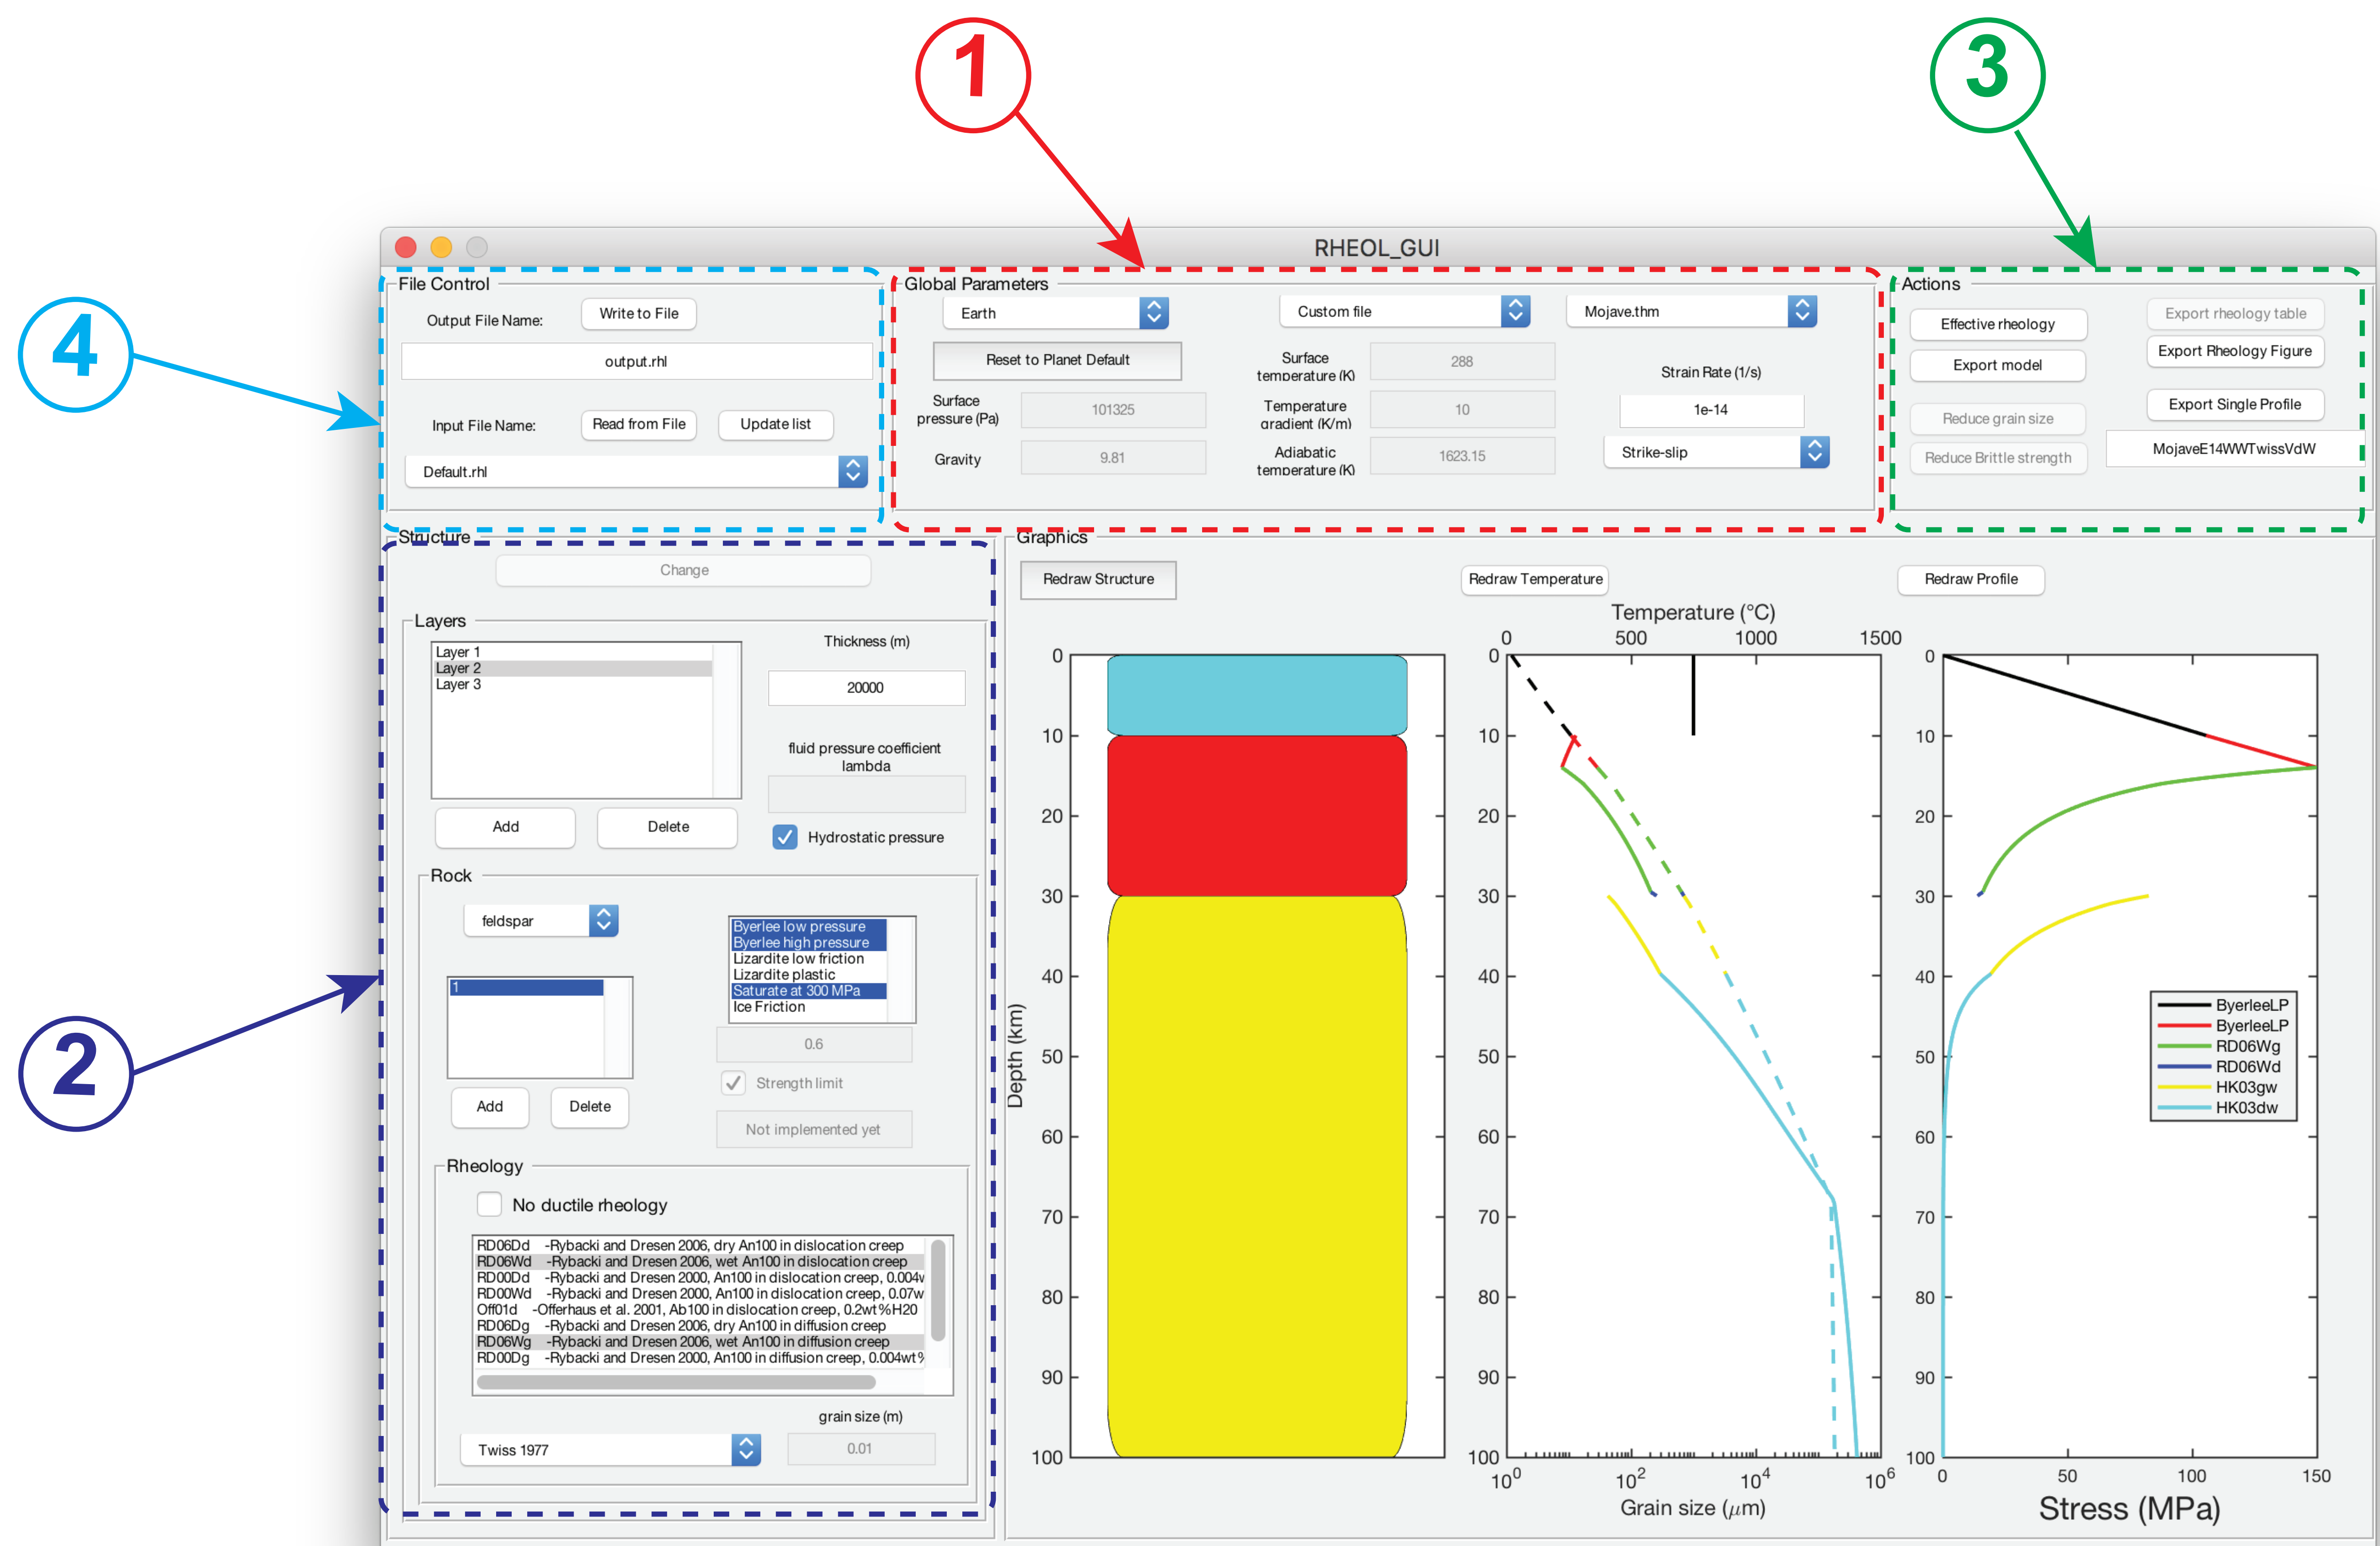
1

3

4

2

RHEOL_GUI

File Control
Output File Name:
Write to File
output.rhl
Input File Name:
Read from File
Update list
Default.rhl

Global Parameters
Earth
Custom file
Mojave.thm
Reset to Planet Default
Surface temperature (K)
288
Strain Rate (1/s)
Surface pressure (Pa)
101325
Temperature gradient (K/m)
10
1e-14
Gravity
9.81
Adiabatic temperature (K)
1623.15
Strike-slip

Actions
Effective rheology
Export rheology table
Export model
Export Rheology Figure
Reduce grain size
Export Single Profile
Reduce Brittle strength
MojaveE14WWTwissVdW

Structure
Change
Layers
Layer 1
Layer 2
Layer 3
Thickness (m)
20000
fluid pressure coefficient lambda
Add
Delete
Hydrostatic pressure
Rock
feldspar
1
Byerlee low pressure
Byerlee high pressure
Lizardite low friction
Lizardite plastic
Saturate at 300 MPa
Ice Friction
0.6
Strength limit
Add
Delete
Not implemented yet
Rheology
No ductile rheology
RD06Dd -Rybacki and Dresen 2006, dry An100 in dislocation creep
RD06Wd -Rybacki and Dresen 2006, wet An100 in dislocation creep
RD00Dd -Rybacki and Dresen 2000, An100 in dislocation creep, 0.004v
RD00Wd -Rybacki and Dresen 2000, An100 in dislocation creep, 0.07w
Off01d -Offerhaus et al. 2001, Ab100 in dislocation creep, 0.2wt%H20
RD06Dg -Rybacki and Dresen 2006, dry An100 in diffusion creep
RD06Wg -Rybacki and Dresen 2006, wet An100 in diffusion creep
RD00Dg -Rybacki and Dresen 2000, An100 in diffusion creep, 0.004wt%
grain size (m)
Twiss 1977
0.01

Graphics
Redraw Structure
Redraw Temperature
Redraw Profile
Temperature (°C)
0 500 1000 1500
0 10 20 30 40 50 60 70 80 90 100
Depth (km)
0 10 20 30 40 50 60 70 80 90 100
$10^0$ $10^2$ $10^4$ $10^6$
Grain size ($\mu$m)
0 10 20 30 40 50 60 70 80 90 100
0 50 100 150
Stress (MPa)
ByerleeLP
ByerleeLP
RD06Wg
RD06Wd
HK03gw
HK03dw